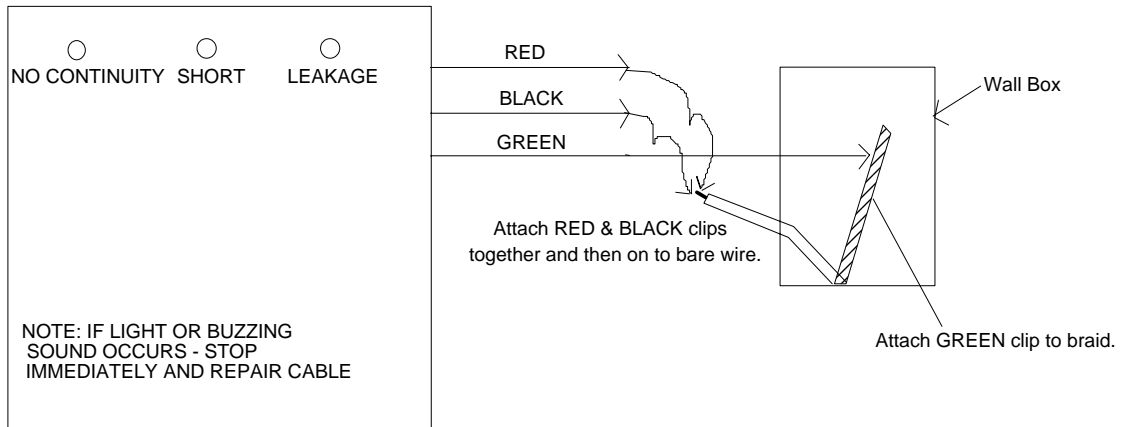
NO CONTINUITY SHORT LEAKAGE

RED

BLACK

GREEN

Wall Box

Attach RED & BLACK clips together and then on to bare wire.

Attach GREEN clip to braid.

NOTE: IF LIGHT OR BUZZING SOUND OCCURS - STOP IMMEDIATELY AND REPAIR CABLE